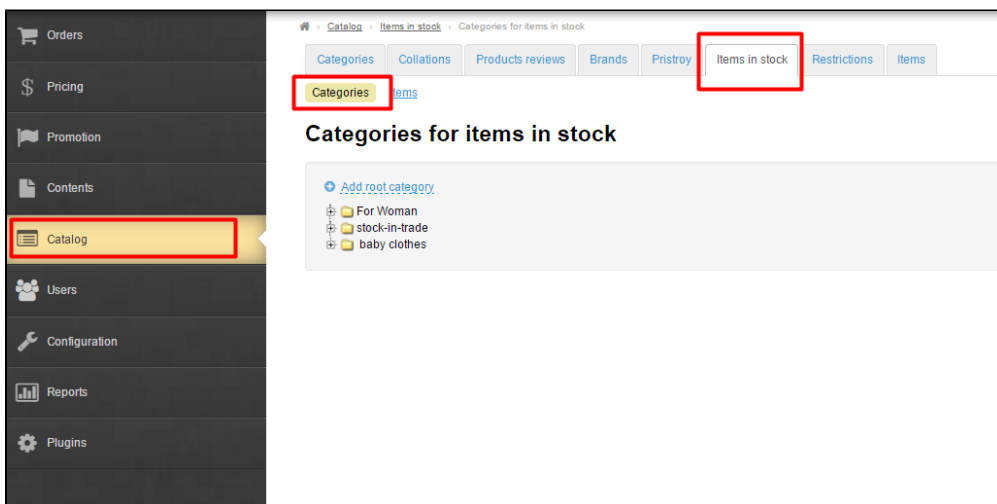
Orders
Pricing
Promotion
Contents
Catalog
Users
Configuration
Reports
Plugins

Catalog › Items in stock › Categories for items in stock

Categories | Collations | Products reviews | Brands | Pristroy | Items in stock | Restrictions | Items

Categories Items

Categories for items in stock

Add root category
For Woman
stock-in-trade
baby clothes